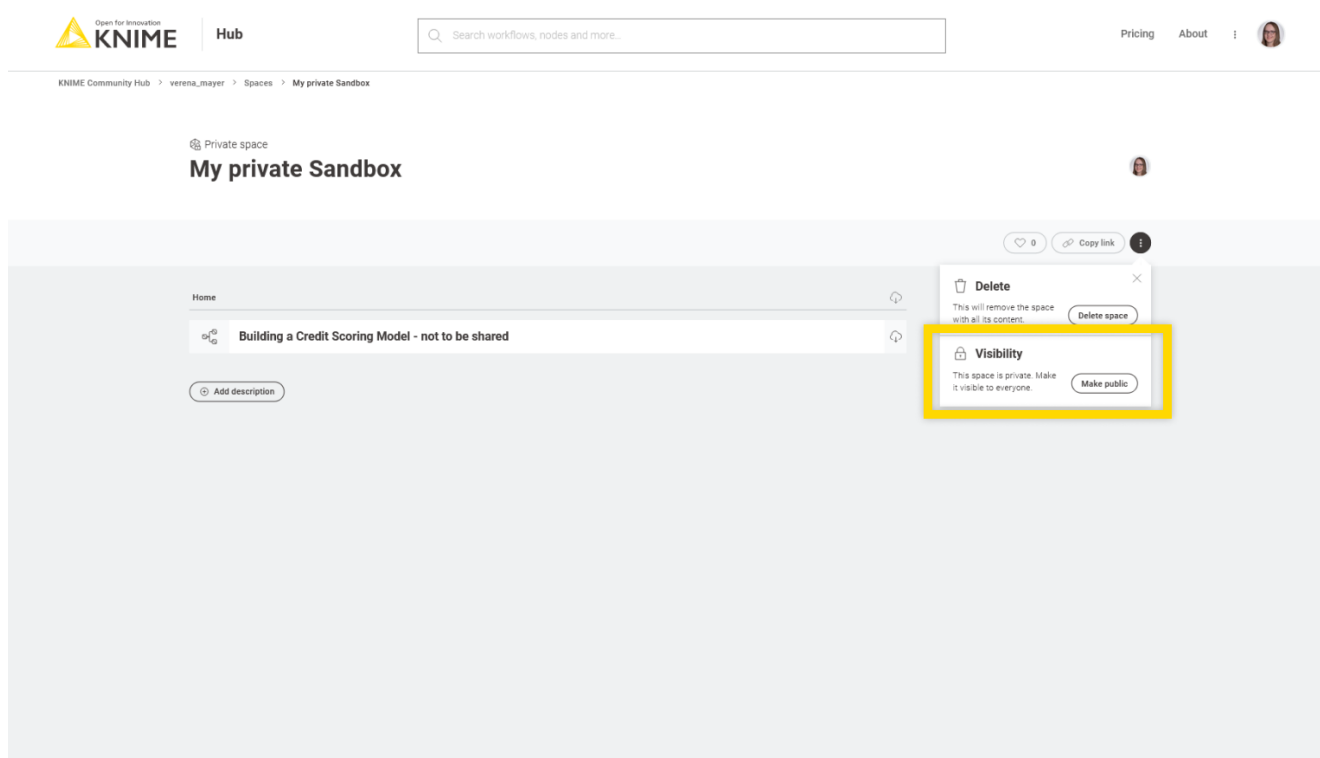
Open for Innovation KNIME Hub

Search workflows, nodes and more...

Pricing About

KNIME Community Hub > verena_mayer > Spaces > My private Sandbox

Private space

My private Sandbox

0 Copy link

Home

Building a Credit Scoring Model - not to be shared

Add description

Delete

This will remove the space with all its content.

Delete space

Visibility

This space is private. Make it visible to everyone.

Make public